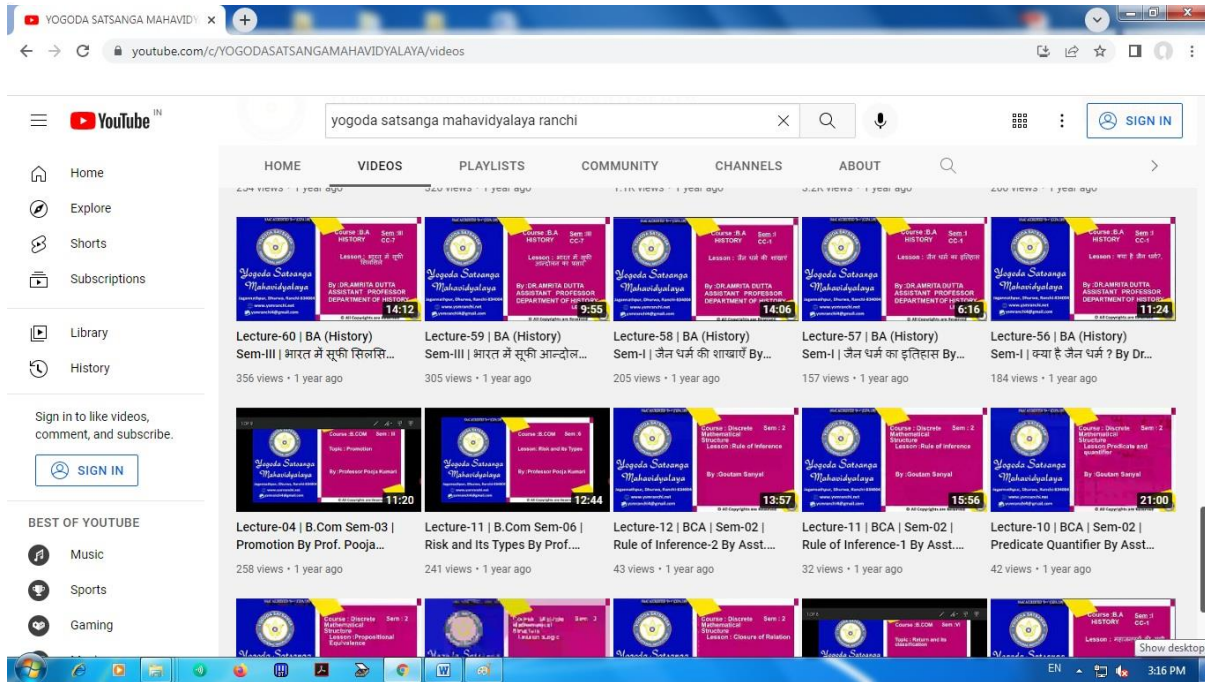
YOGODA SATSANGA MAHAVIDY ×

youtube.com/c/YOGODASATSANGAMAHAVIDYALAYA/videos

YouTube IN

yogoda satsanga mahavidyalaya ranchi

SIGN IN

Home
Explore
Shorts
Subscriptions
Library
History

Sign in to like videos, comment, and subscribe.

SIGN IN

BEST OF YOUTUBE
Music
Sports
Gaming

HOME VIDEOS PLAYLISTS COMMUNITY CHANNELS ABOUT

14:12
Lecture-60 | BA (History) Sem-III | भारत में सूफी सिलसि...
356 views • 1 year ago

9:55
Lecture-59 | BA (History) Sem-III | भारत में सूफी आन्दोल...
305 views • 1 year ago

14:06
Lecture-58 | BA (History) Sem-I | जैन धर्म की शाखाएँ By...
205 views • 1 year ago

6:16
Lecture-57 | BA (History) Sem-I | जैन धर्म का इतिहास By...
157 views • 1 year ago

11:24
Lecture-56 | BA (History) Sem-I | क्या है जैन धर्म ? By Dr...
184 views • 1 year ago

11:20
Lecture-04 | B.Com Sem-03 | Promotion By Prof. Pooja...
258 views • 1 year ago

12:44
Lecture-11 | B.Com Sem-06 | Risk and Its Types By Prof....
241 views • 1 year ago

13:57
Lecture-12 | BCA | Sem-02 | Rule of Inference-2 By Asst....
43 views • 1 year ago

15:56
Lecture-11 | BCA | Sem-02 | Rule of Inference-1 By Asst....
32 views • 1 year ago

21:00
Lecture-10 | BCA | Sem-02 | Predicate Quantifier By Asst...
42 views • 1 year ago

Show desktop

EN 3:16 PM